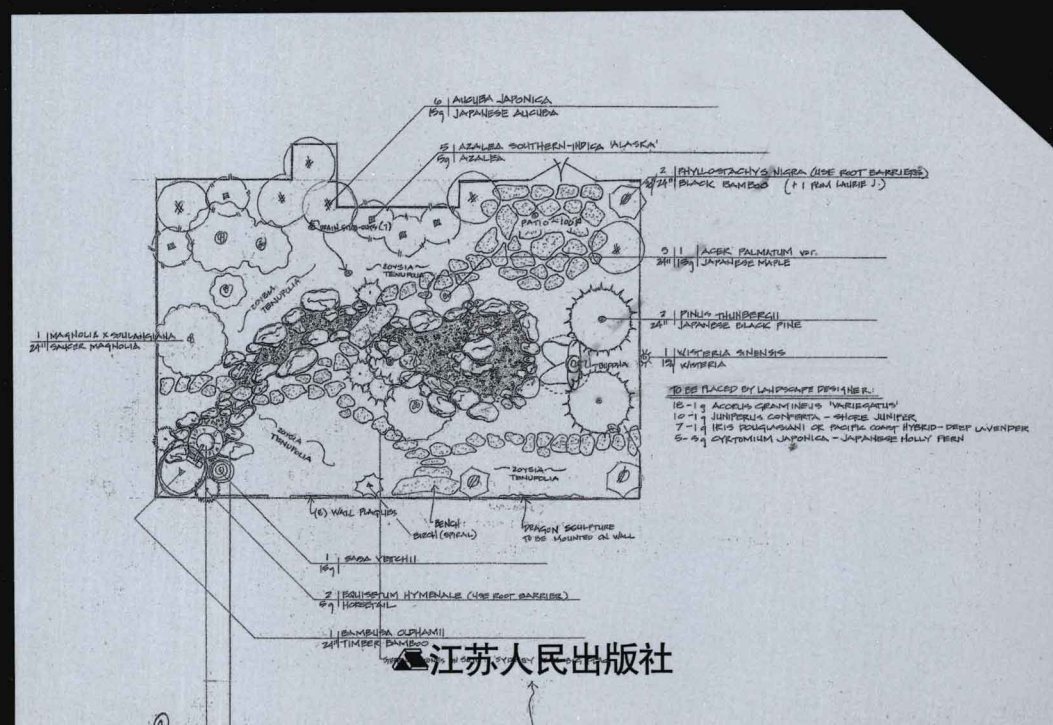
6 | AUCUBA JAPONICA
15g | JAPANESE AUCUBA

5 | AZALEA SOUTHERN-INDICA 'ALASKA'
5g | AZALEA

2 | PHYLLOSTACHYS NIGRA (USE ROOT BARRIERS)
24" | BLACK BAMBOO (+1 from LAURIE J.)

RAIN CHAIN (?)

PATIO - 100 SF

ZOYSIA TENUIFOLIA

ZOYSIA TENUIFOLIA

5 | 1 | ACER PALMATUM var.
24" | 15g | JAPANESE MAPLE

2 | PINUS THUNBERGII
24" | JAPANESE BLACK PINE

1 | MAGNOLIA X SOULANGIANA
24" | SAUCER MAGNOLIA

1 | WISTERIA SINENSIS
15g | WISTERIA

TRELLIS

TO BE PLACED BY LANDSCAPE DESIGNER:
18 - 1 g ACORUS GRAMINEUS 'VARIEGATUS'
10 - 1 g JUNIPERUS CONFERTA - SHORE JUNIPER
7 - 1 g IRIS DOUGLASIANA OR PACIFIC COAST HYBRID - DEEP LAVENDER
5 - 5 g CYRTOMIUM JAPONICA - JAPANESE HOLLY FERN

ZOYSIA TENUIFOLIA

ZOYSIA TENUIFOLIA

(6) WALL PLAQUES

BENCH
BIRCH (SPIRAL)

DRAGON SCULPTURE TO BE MOUNTED ON WALL

1 | SASA VEITCHII
15g |

2 | EQUISETUM HYMENALE (USE ROOT BARRIER)
5g | HORSETAIL

1 | BAMBUSA OLDHAMII
24" | TIMBER BAMBOO

江苏人民出版社